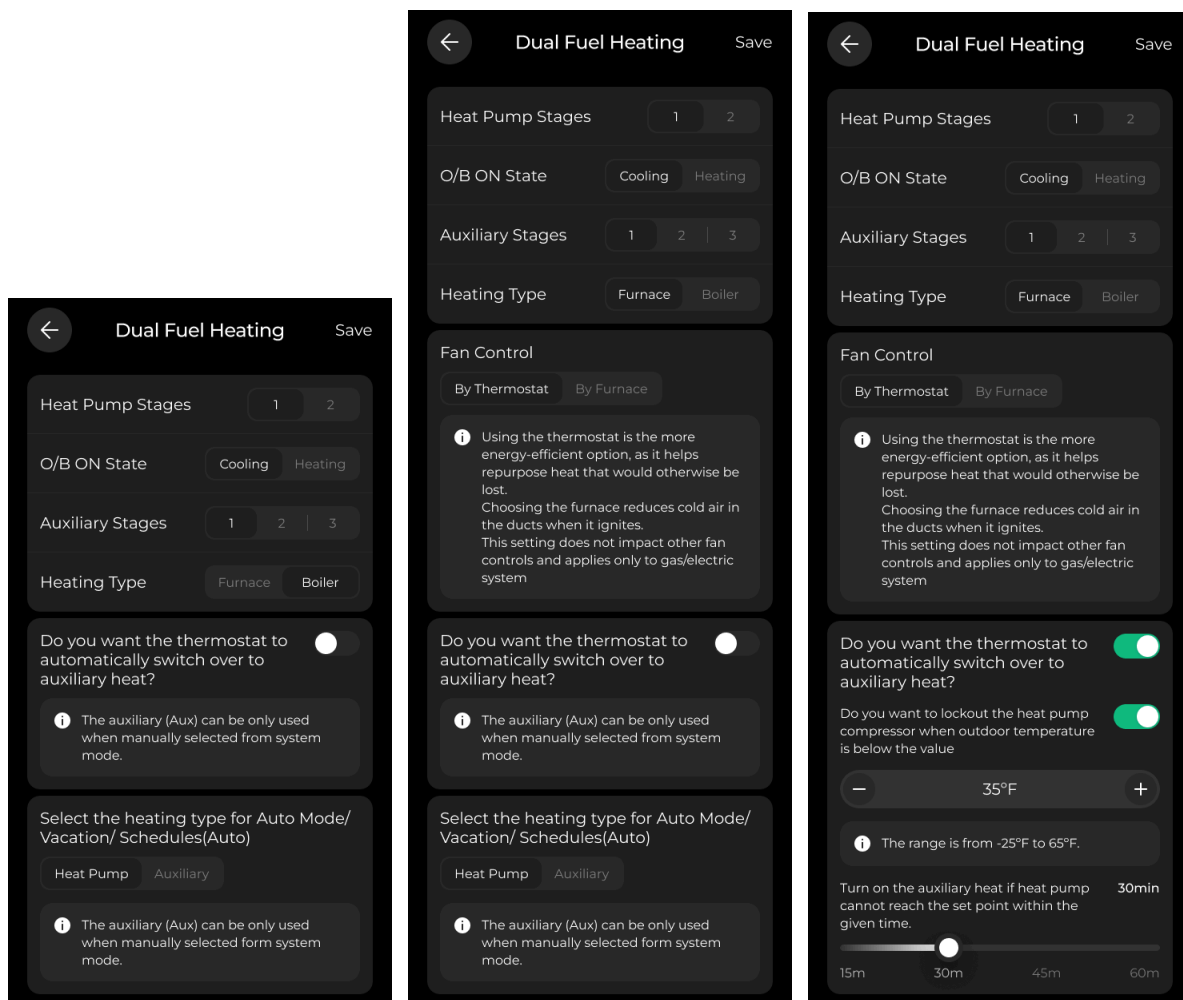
Dual Fuel Heating
Save

Heat Pump Stages 1 2

O/B ON State Cooling Heating

Auxiliary Stages 1 2 3

Heating Type Furnace Boiler

Do you want the thermostat to automatically switch over to auxiliary heat?

The auxiliary (Aux) can be only used when manually selected from system mode.

Select the heating type for Auto Mode/ Vacation/ Schedules(Auto)

Heat Pump Auxiliary

The auxiliary (Aux) can be only used when manually selected form system mode.

Dual Fuel Heating
Save

Heat Pump Stages 1 2

O/B ON State Cooling Heating

Auxiliary Stages 1 2 3

Heating Type Furnace Boiler

Fan Control

By Thermostat By Furnace

Using the thermostat is the more energy-efficient option, as it helps repurpose heat that would otherwise be lost.
Choosing the furnace reduces cold air in the ducts when it ignites.
This setting does not impact other fan controls and applies only to gas/electric system

Do you want the thermostat to automatically switch over to auxiliary heat?

The auxiliary (Aux) can be only used when manually selected from system mode.

Select the heating type for Auto Mode/ Vacation/ Schedules(Auto)

Heat Pump Auxiliary

The auxiliary (Aux) can be only used when manually selected form system mode.

Dual Fuel Heating
Save

Heat Pump Stages 1 2

O/B ON State Cooling Heating

Auxiliary Stages 1 2 3

Heating Type Furnace Boiler

Fan Control

By Thermostat By Furnace

Using the thermostat is the more energy-efficient option, as it helps repurpose heat that would otherwise be lost.
Choosing the furnace reduces cold air in the ducts when it ignites.
This setting does not impact other fan controls and applies only to gas/electric system

Do you want the thermostat to automatically switch over to auxiliary heat?

Do you want to lockout the heat pump compressor when outdoor temperature is below the value

− 35°F +

The range is from -25°F to 65°F.

Turn on the auxiliary heat if heat pump cannot reach the set point within the given time. 30min

15m 30m 45m 60m